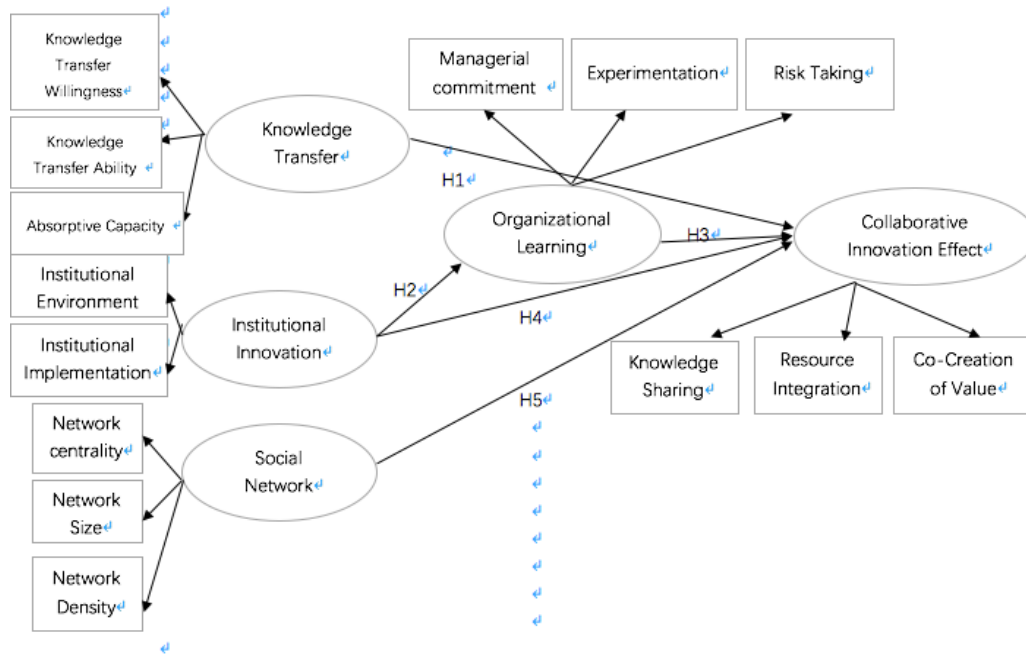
Knowledge Transfer Willingness

Knowledge Transfer Ability

Absorptive Capacity

Knowledge Transfer

Managerial commitment

Experimentation

Risk Taking

H1

Organizational Learning

H3

Collaborative Innovation Effect

Institutional Environment

Institutional Implementation

H2

Institutional Innovation

H4

Knowledge Sharing

Resource Integration

Co-Creation of Value

H5

Network centrality

Network Size

Network Density

Social Network